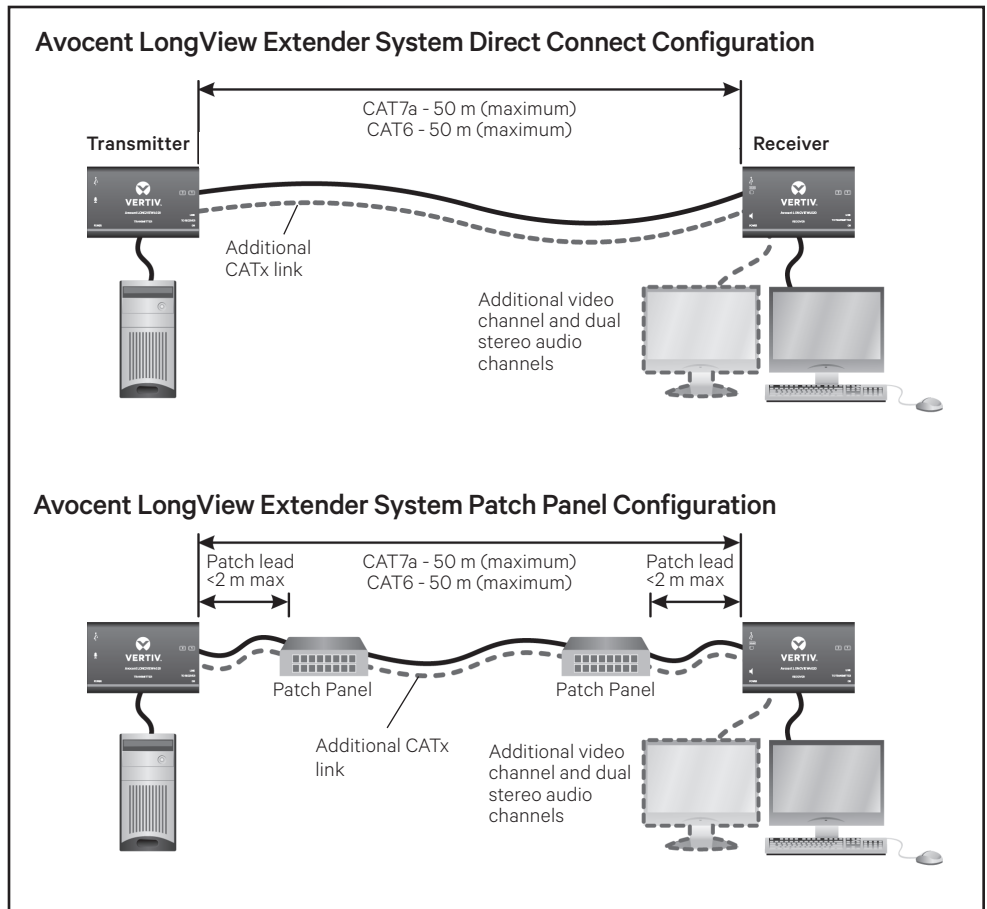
Avocent LongView Extender System Direct Connect Configuration

CAT7a - 50 m (maximum)
CAT6 - 50 m (maximum)

Transmitter

Receiver

VERTIV.

VERTIV.

Additional CATx link

Additional video channel and dual stereo audio channels

Avocent LongView Extender System Patch Panel Configuration

Patch lead <2 m max

CAT7a - 50 m (maximum)
CAT6 - 50 m (maximum)

Patch lead <2 m max

VERTIV.

VERTIV.

Patch Panel

Patch Panel

Additional CATx link

Additional video channel and dual stereo audio channels